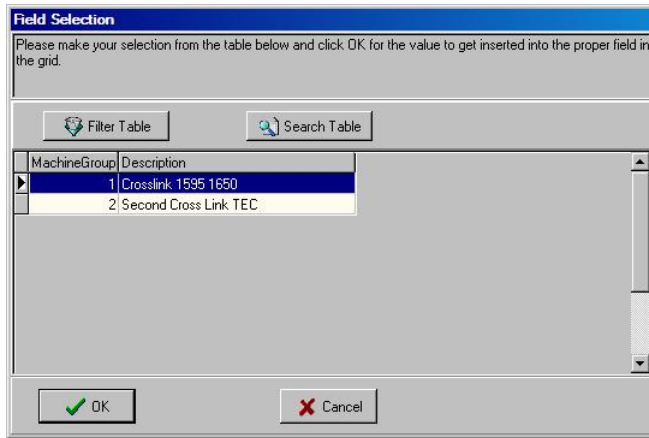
Field Selection

Please make your selection from the table below and click OK for the value to get inserted into the proper field in the grid.

Filter Table

Search Table

| MachineGroup | Description |
|---|---|
| 1 | Crosslink 1595 1650 |
| 2 | Second Cross Link TEC |

OK

Cancel